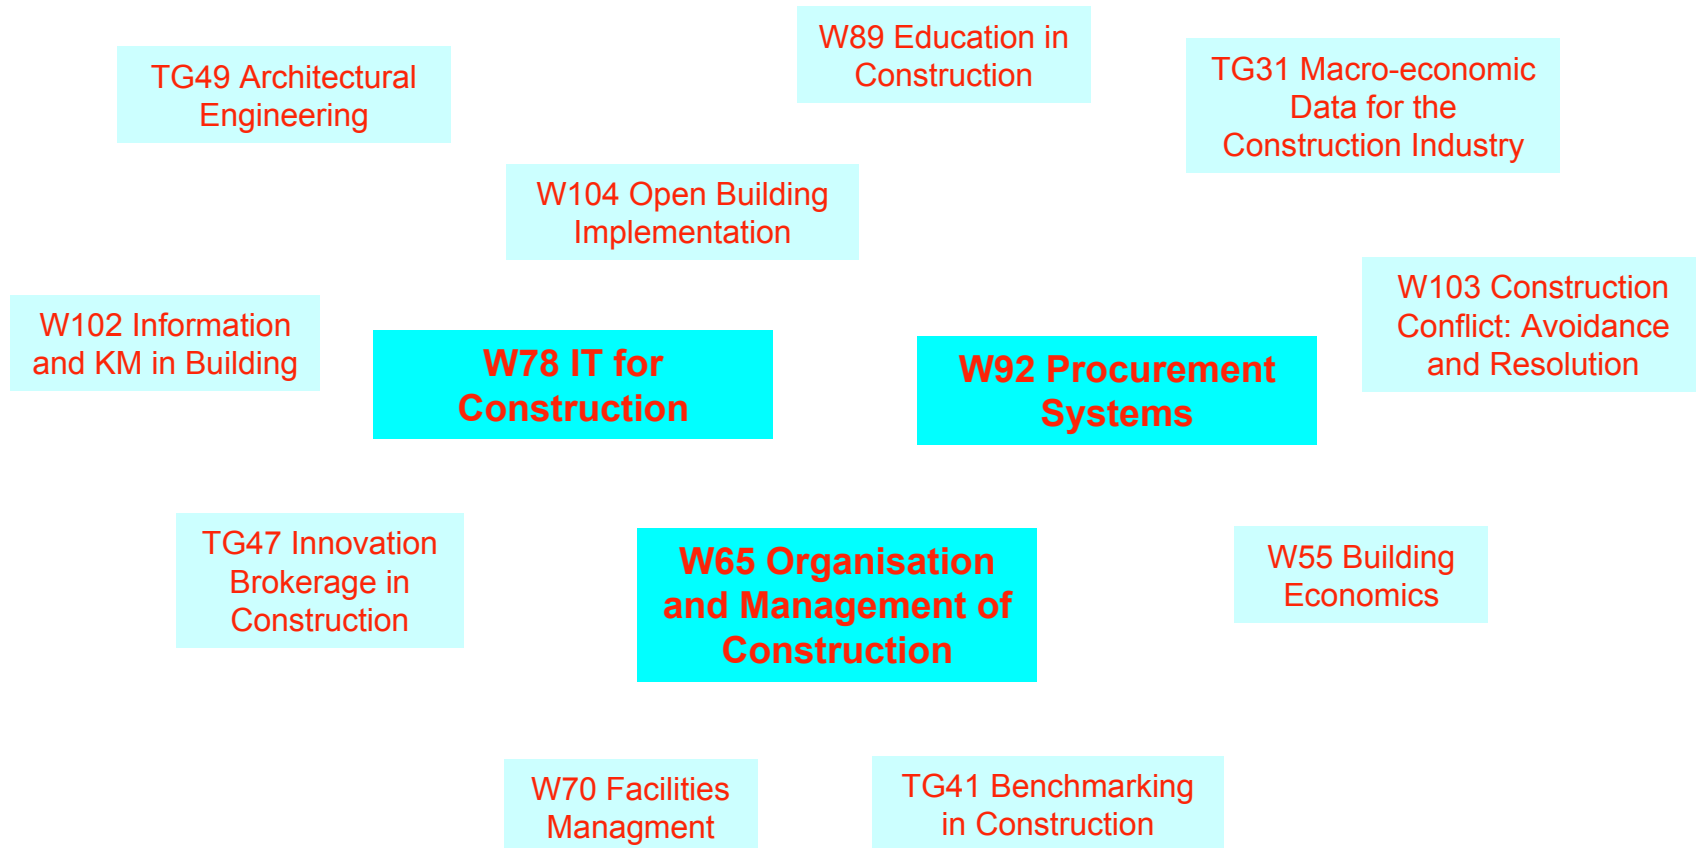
W89 Education in Construction

TG49 Architectural Engineering

TG31 Macro-economic Data for the Construction Industry

W104 Open Building Implementation

W103 Construction Conflict: Avoidance and Resolution

W102 Information and KM in Building

W78 IT for Construction

W92 Procurement Systems

TG47 Innovation Brokerage in Construction

W65 Organisation and Management of Construction

W55 Building Economics

W70 Facilities Managment

TG41 Benchmarking in Construction